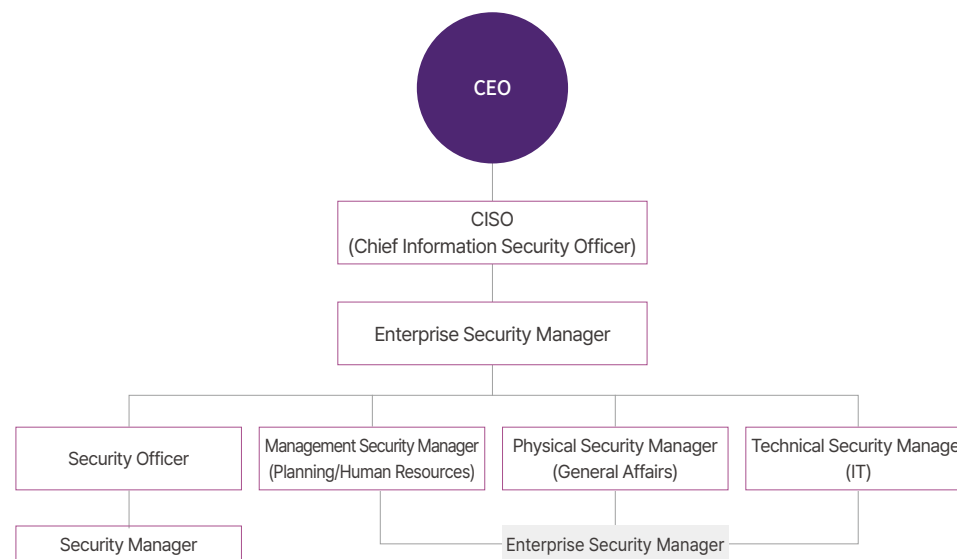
CEO

CISO
(Chief Information Security Officer)

Enterprise Security Manager

Security Officer

Management Security Manager
(Planning/Human Resources)

Physical Security Manager
(General Affairs)

Technical Security Manage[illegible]
(IT)

Security Manager

Enterprise Security Manager